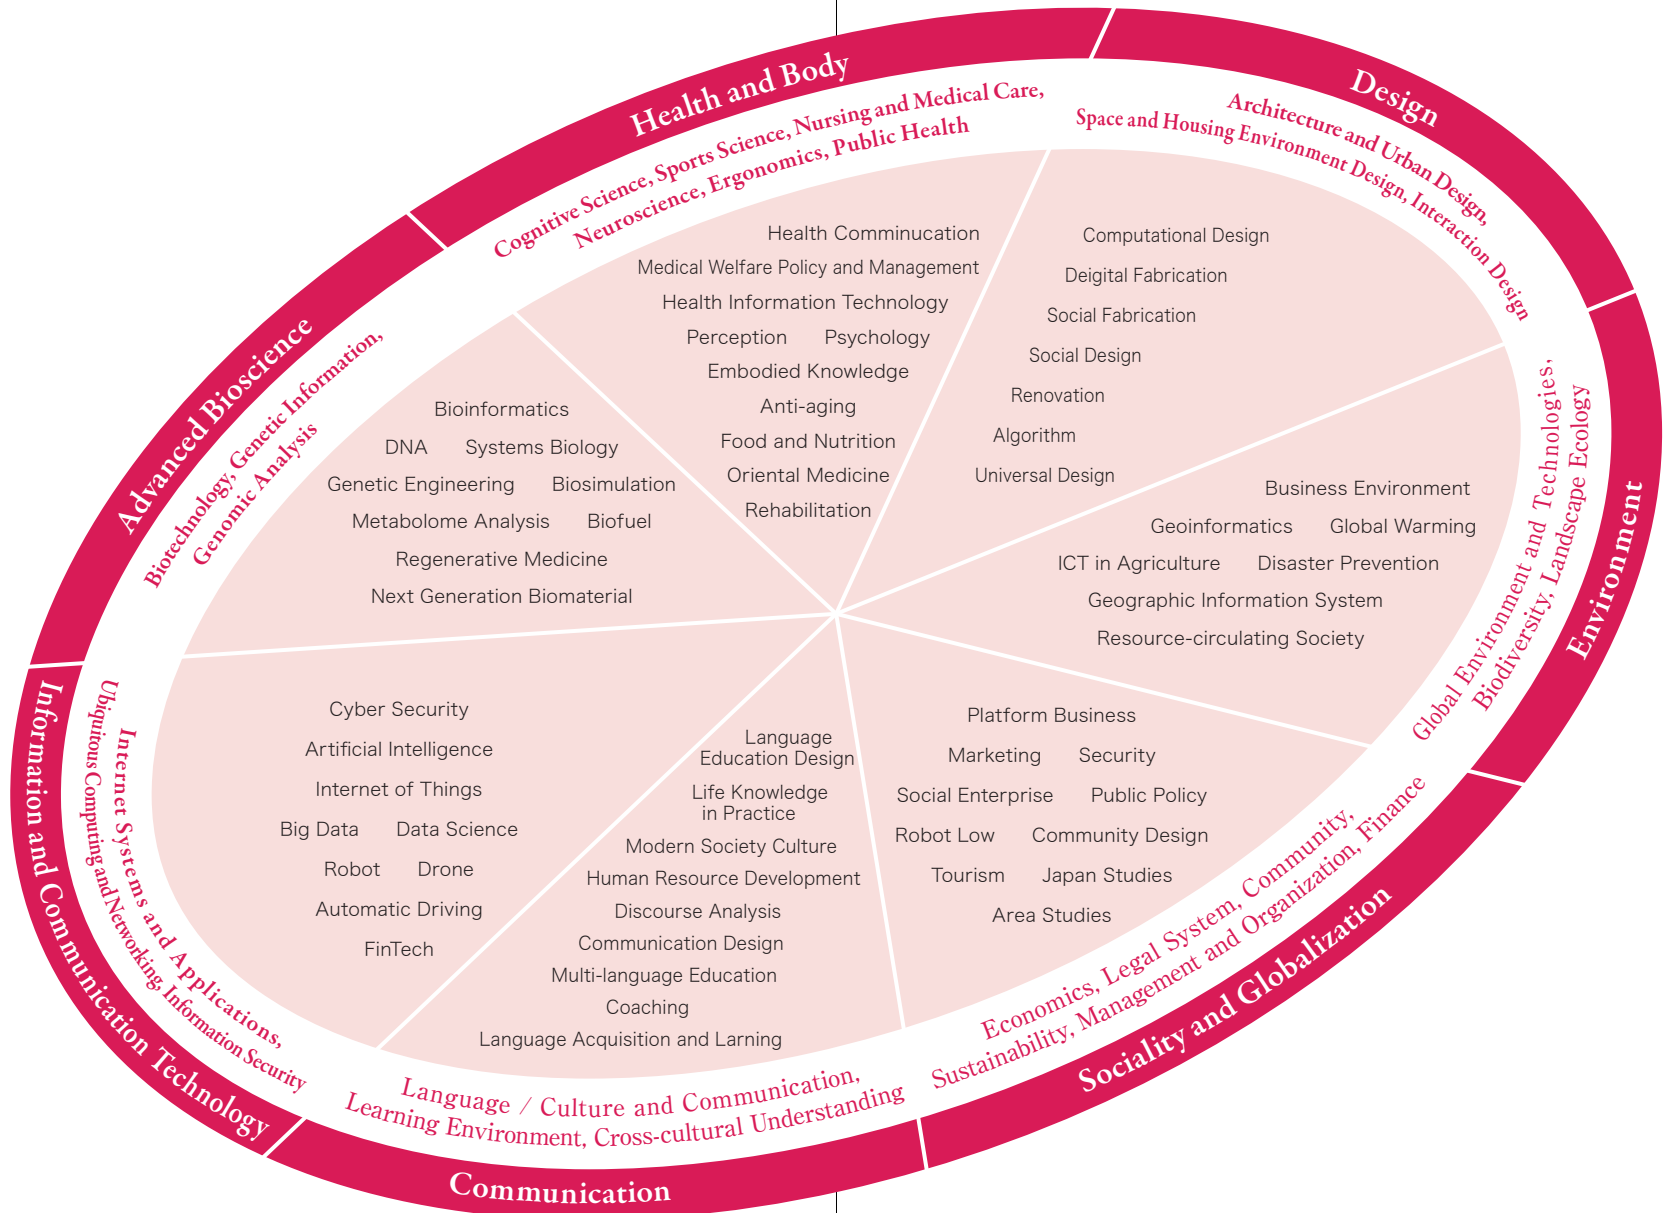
Health and Body

Cognitive Science, Sports Science, Nursing and Medical Care, Neuroscience, Ergonomics, Public Health

Health Comminucation
Medical Welfare Policy and Management
Health Information Technology
Perception Psychology
Embodied Knowledge
Anti-aging
Food and Nutrition
Oriental Medicine
Rehabilitation

Design

Architecture and Urban Design, Space and Housing Environment Design, Interaction Design

Computational Design
Deigital Fabrication
Social Fabrication
Social Design
Renovation
Algorithm
Universal Design

Environment

Global Environment and Technologies, Biodiversity, Landscape Ecology

Business Environment
Geoinformatics Global Warming
ICT in Agriculture Disaster Prevention
Geographic Information System
Resource-circulating Society

Sociality and Globalization

Economics, Legal System, Community, Sustainability, Management and Organization, Finance

Platform Business
Marketing Security
Social Enterprise Public Policy
Robot Low Community Design
Tourism Japan Studies
Area Studies

Communication

Language / Culture and Communication, Learning Environment, Cross-cultural Understanding

Language Education Design
Life Knowledge in Practice
Modern Society Culture
Human Resource Development
Discourse Analysis
Communication Design
Multi-language Education
Coaching
Language Acquisition and Larning

Information and Communication Technology

Internet Systems and Applications, Ubiquitous Computing and Networking, Information Security

Cyber Security
Artificial Intelligence
Internet of Things
Big Data Data Science
Robot Drone
Automatic Driving
FinTech

Advanced Bioscience

Biotechnology, Genetic Information, Genomic Analysis

Bioinformatics
DNA Systems Biology
Genetic Engineering Biosimulation
Metabolome Analysis Biofuel
Regenerative Medicine
Next Generation Biomaterial